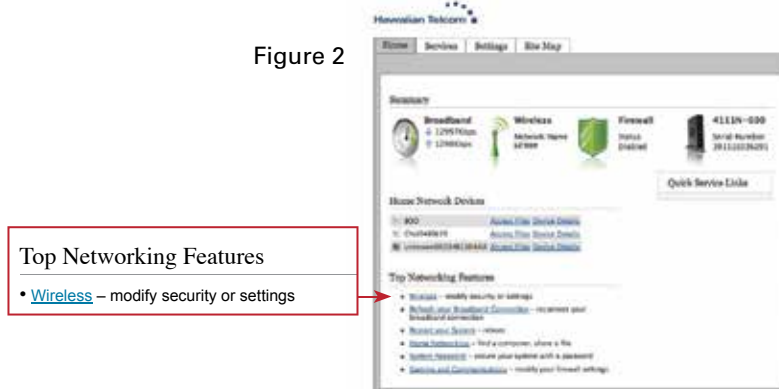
Hawaiian Telcom

Figure 2

Home Services Settings Site Map

Summary

Broadband

Wireless
Network Name

Firewall
Status
Disabled

4111N-030
Serial Number

Quick Service Links

Home Network Devices

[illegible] Access Files Device Details
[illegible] Access Files Device Details
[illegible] Access Files Device Details

Top Networking Features

Top Networking Features

• Wireless – modify security or settings

• Wireless – modify security or settings
• Refresh your Broadband Connection – reconnect your broadband connection
• Restart your System – reboot
• Home Networking – find a computer, share a file
• System Password – secure your system with a password
• Gaming and Communications – modify your firewall settings